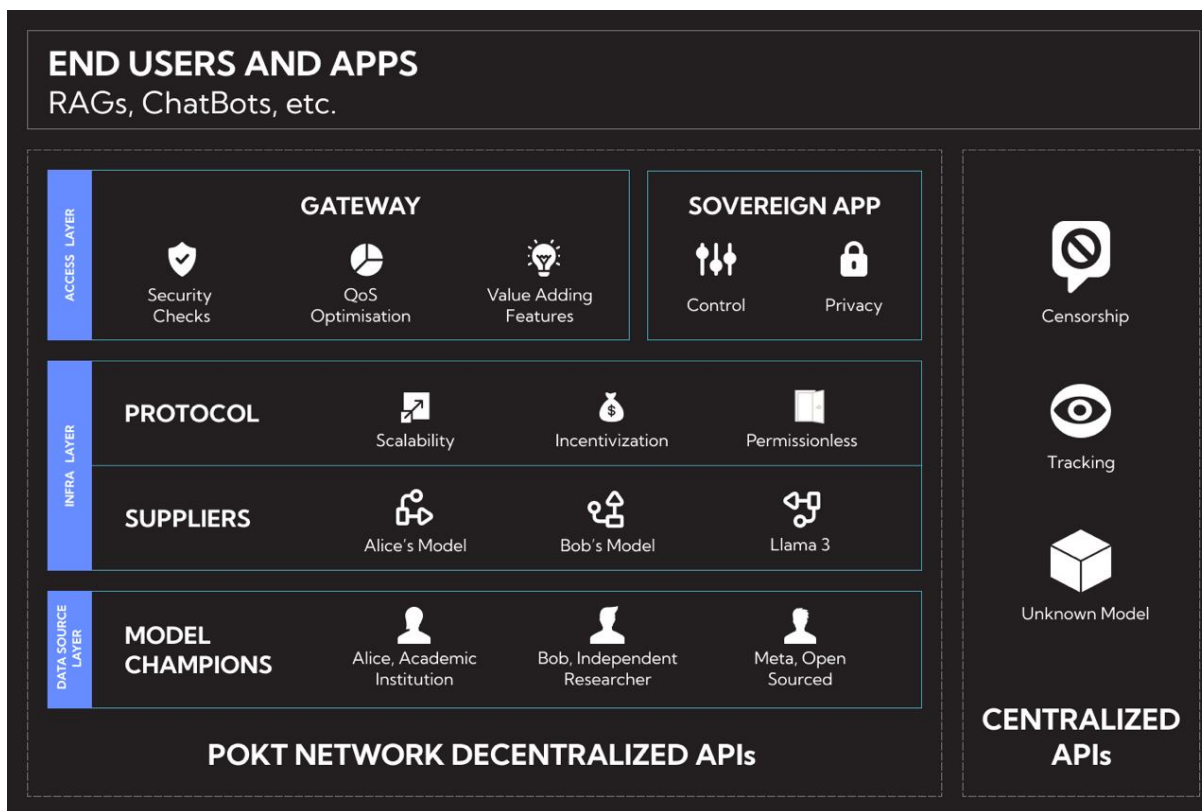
END USERS AND APPS
RAGs, ChatBots, etc.

ACCESS LAYER

GATEWAY

Security Checks

QoS Optimisation

Value Adding Features

SOVEREIGN APP

Control

Privacy

INFRA LAYER

PROTOCOL

Scalability

Incentivization

Permissionless

SUPPLIERS

Alice's Model

Bob's Model

Llama 3

DATA SOURCE LAYER

MODEL CHAMPIONS

Alice, Academic Institution

Bob, Independent Researcher

Meta, Open Sourced

POKT NETWORK DECENTRALIZED APIs

Censorship

Tracking

Unknown Model

CENTRALIZED APIs